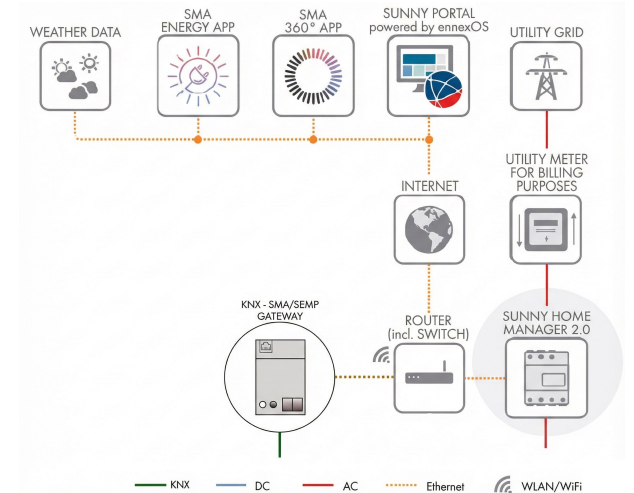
WEATHER DATA

SMA ENERGY APP

SMA 360° APP

SUNNY PORTAL powered by ennexOS

UTILITY GRID

INTERNET

UTILITY METER FOR BILLING PURPOSES

KNX - SMA/SEMP GATEWAY

ROUTER (incl. SWITCH)

SUNNY HOME MANAGER 2.0

KNX

DC

AC

Ethernet

WLAN/WiFi